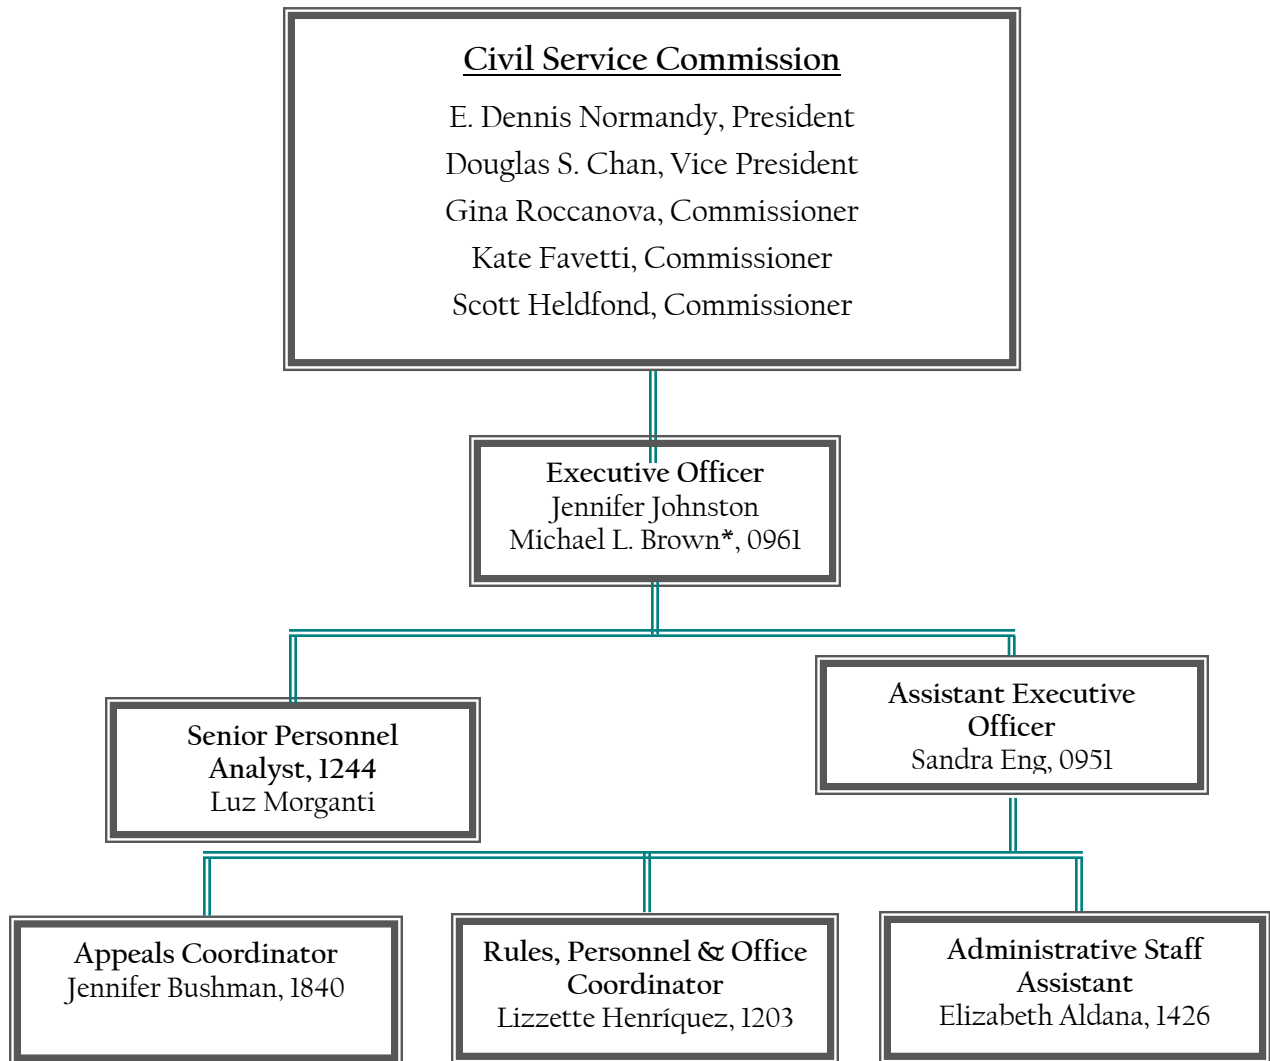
Civil Service Commission

E. Dennis Normandy, President
Douglas S. Chan, Vice President
Gina Roccanova, Commissioner
Kate Favetti, Commissioner
Scott Heldfond, Commissioner

Executive Officer
Jennifer Johnston
Michael L. Brown*, 0961

Senior Personnel Analyst, 1244
Luz Morganti

Assistant Executive Officer
Sandra Eng, 0951

Appeals Coordinator
Jennifer Bushman, 1840

Rules, Personnel & Office Coordinator
Lizzette Henríquez, 1203

Administrative Staff Assistant
Elizabeth Aldana, 1426